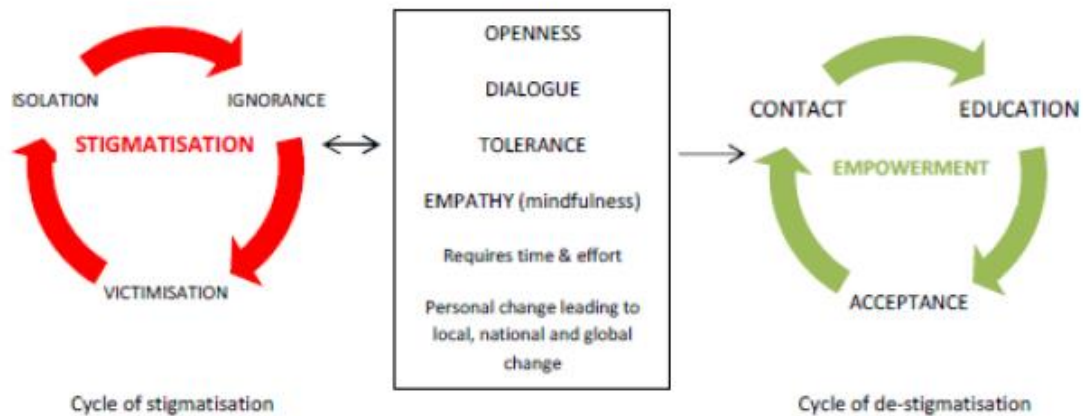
ISOLATION

IGNORANCE

STIGMATISATION

VICTIMISATION

Cycle of stigmatisation

OPENNESS

DIALOGUE

TOLERANCE

EMPATHY (mindfulness)

Requires time & effort

Personal change leading to local, national and global change

CONTACT

EDUCATION

EMPOWERMENT

ACCEPTANCE

Cycle of de-stigmatisation